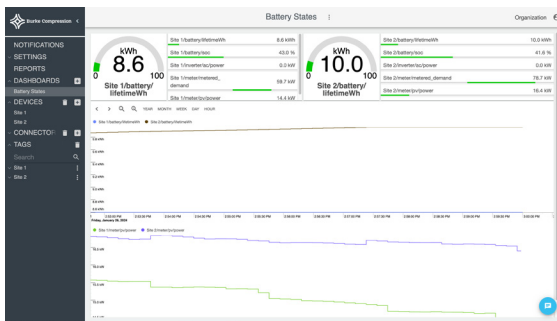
Burke Compression

Battery States

Organization

NOTIFICATIONS
SETTINGS
REPORTS
DASHBOARDS
Battery States
DEVICES
Site 1
Site 2
CONNECTOR
TAGS
Search
Site 1
Site 2

kWh
8.6
0
100
Site 1/battery/lifetimeWh

| | |
|---|---|
| Site 1/battery/lifetimeWh | 8.6 kWh |
| Site 1/battery/soc | 43.0 % |
| Site 1/inverter/ac/power | 0.0 kW |
| Site 1/meter/metered_demand | 58.7 kW |
| Site 1/meter/pv/power | 14.4 kW |

kWh
10.0
0
100
Site 2/battery/lifetimeWh

| | |
|---|---|
| Site 2/battery/lifetimeWh | 10.0 kWh |
| Site 2/battery/soc | 41.6 % |
| Site 2/inverter/ac/power | 0.0 kW |
| Site 2/meter/metered_demand | 78.7 kW |
| Site 2/meter/pv/power | 16.4 kW |

YEAR MONTH WEEK DAY HOUR

Site 1/battery/lifetimeWh Site 2/battery/lifetimeWh

Site 1/meter/pv/power Site 2/meter/pv/power